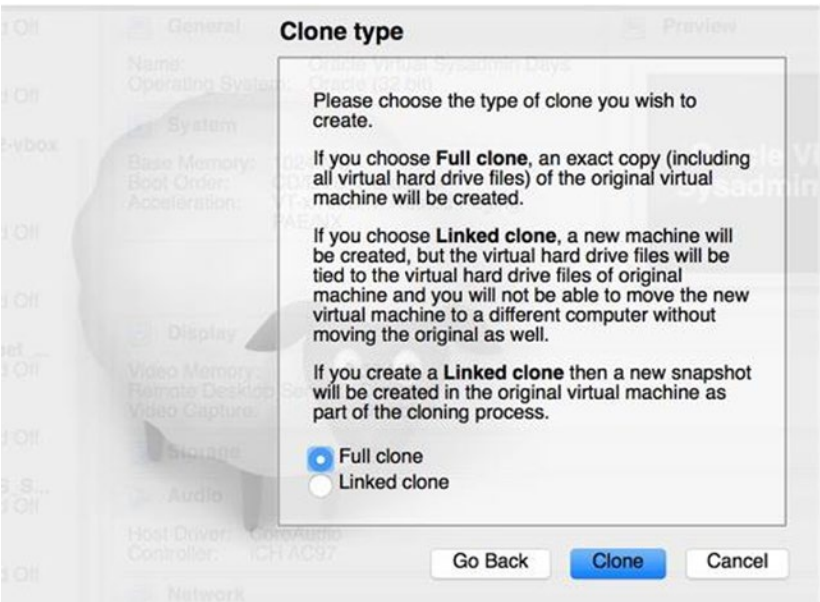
Clone type

Please choose the type of clone you wish to create.

If you choose **Full clone**, an exact copy (including all virtual hard drive files) of the original virtual machine will be created.

If you choose **Linked clone**, a new machine will be created, but the virtual hard drive files will be tied to the virtual hard drive files of original machine and you will not be able to move the new virtual machine to a different computer without moving the original as well.

If you create a **Linked clone** then a new snapshot will be created in the original virtual machine as part of the cloning process.

Full clone
Linked clone

Go Back
Clone
Cancel